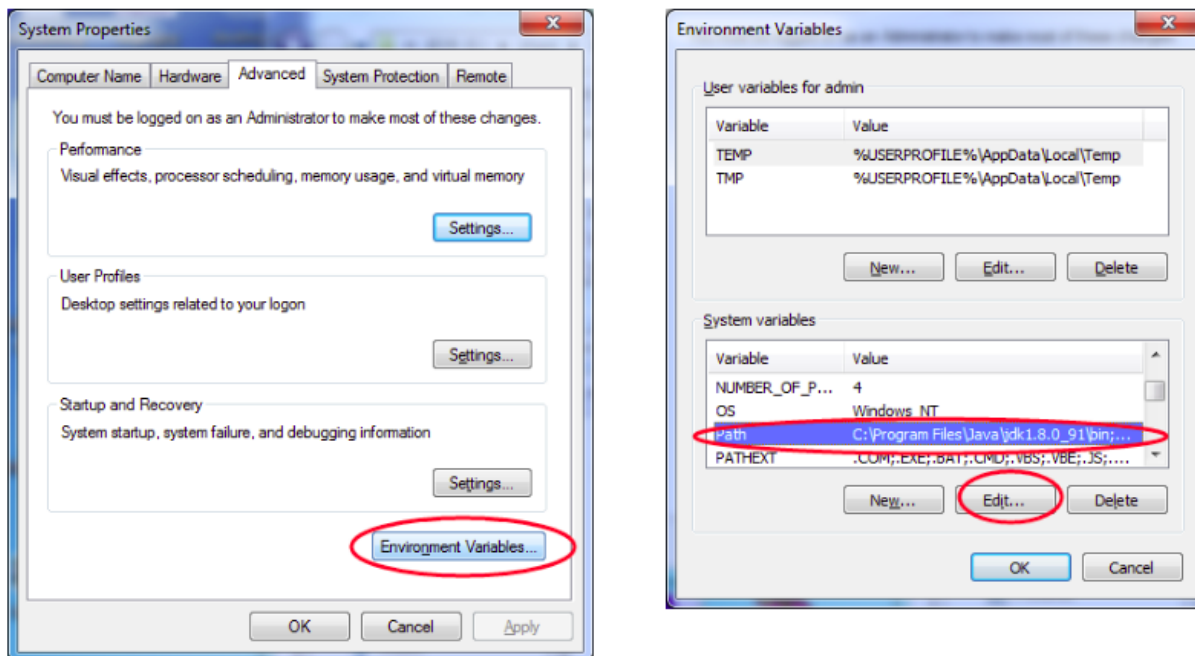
System Properties

Computer Name | Hardware | Advanced | System Protection | Remote

You must be logged on as an Administrator to make most of these changes.

Performance
Visual effects, processor scheduling, memory usage, and virtual memory
Settings...

User Profiles
Desktop settings related to your logon
Settings...

Startup and Recovery
System startup, system failure, and debugging information
Settings...

Environment Variables...

OK | Cancel | Apply

Environment Variables

User variables for admin

| Variable | Value |
|---|---|
| TEMP | %USERPROFILE%\AppData\Local\Temp |
| TMP | %USERPROFILE%\AppData\Local\Temp |

New... | Edit... | Delete

System variables

| Variable | Value |
|---|---|
| NUMBER_OF_P... | 4 |
| OS | Windows_NT |
| Path | C:\Program Files\Java\jdk1.8.0_91\bin;... |
| PATHEXT | .COM;.EXE;.BAT;.CMD;.VBS;.VBE;.JS;.... |

New... | Edit... | Delete

OK | Cancel